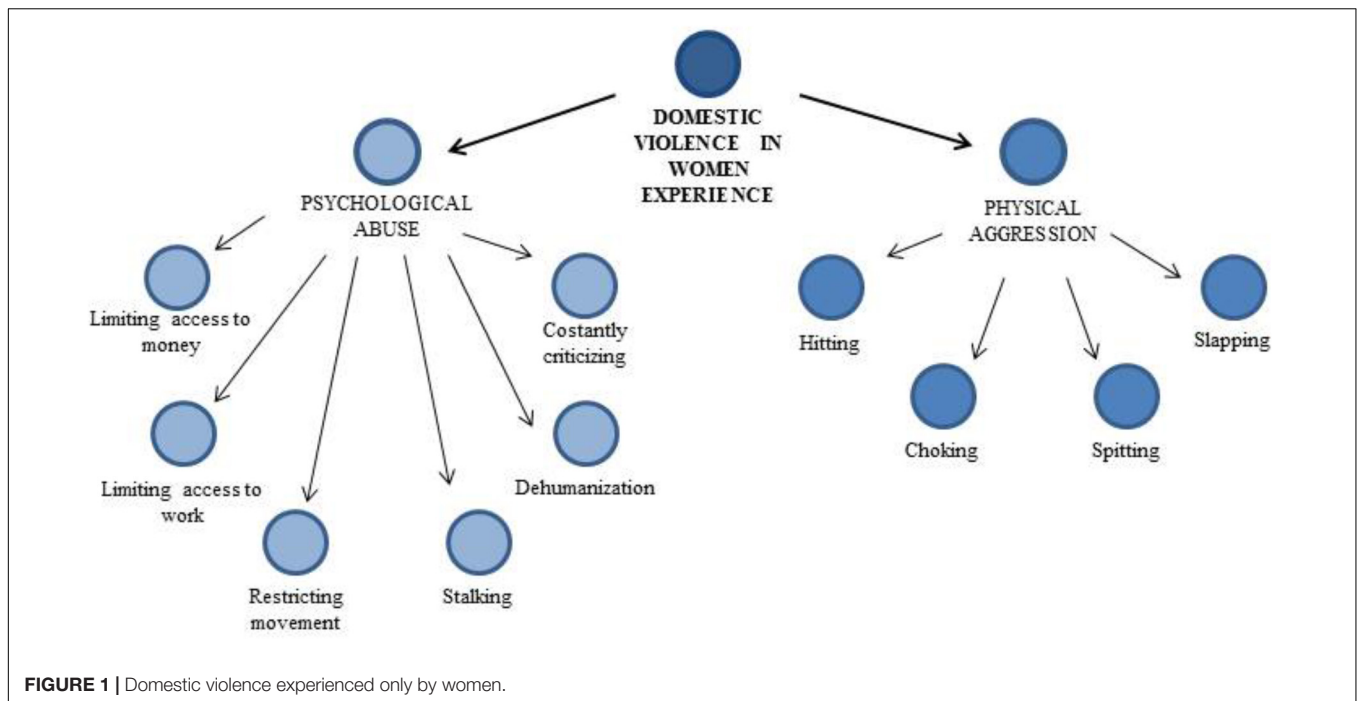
DOMESTIC VIOLENCE IN WOMEN EXPERIE NCE

PSYCHOLOGICAL ABUSE

Limiting access to money

Limiting access to work

Restricting movement

Stalking

Costantly criticizing

Dehumanization

PHYSICAL AGGRESSION

Hitting

Choking

Spitting

Slapping

FIGURE 1 | Domestic violence experienced only by women.